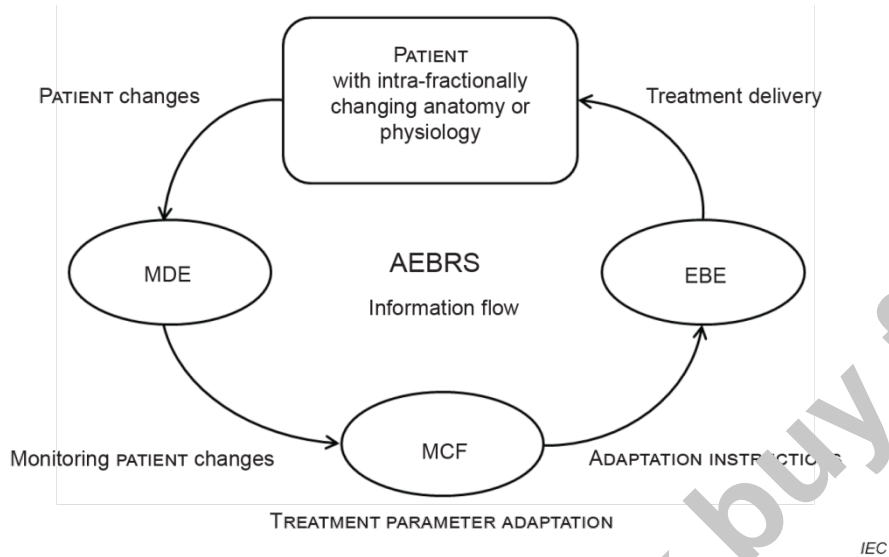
PATIENT with intra-fractionally changing anatomy or physiology

PATIENT changes

Treatment delivery

MDE

AEBRS

Information flow

EBE

MCF

Monitoring PATIENT changes

ADAPTATION INSTR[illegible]

TREATMENT PARAMETER ADAPTATION

IEC

buy